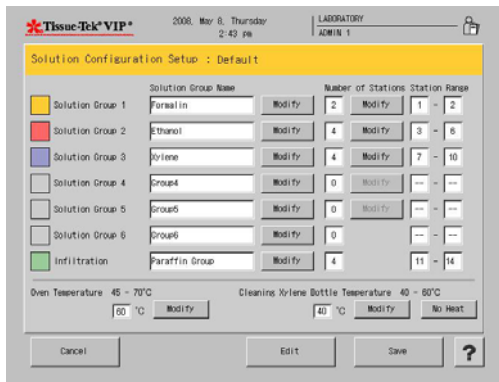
Tissue-Tek VIP®

2008, May 8, Thursday
2:43 pm

LABORATORY
ADMIN 1

Solution Configuration Setup : Default

| | Solution Group Name | | Number of Stations | | Station Range |
|---|---|---|---|---|---|
| Solution Group 1 | Formalin | Modify | 2 | Modify | 1 - 2 |
| Solution Group 2 | Ethanol | Modify | 4 | Modify | 3 - 6 |
| Solution Group 3 | Xylene | Modify | 4 | Modify | 7 - 10 |
| Solution Group 4 | Group4 | Modify | 0 | Modify | -- - -- |
| Solution Group 5 | Group5 | Modify | 0 | Modify | -- - -- |
| Solution Group 6 | Group6 | Modify | 0 | | -- - -- |
| Infiltration | Paraffin Group | Modify | 4 | | 11 - 14 |

Oven Temperature 45 - 70°C
60 °C Modify

Cleaning Xylene Bottle Temperature 40 - 60°C
40 °C Modify No Heat

Cancel
Edit
Save
?